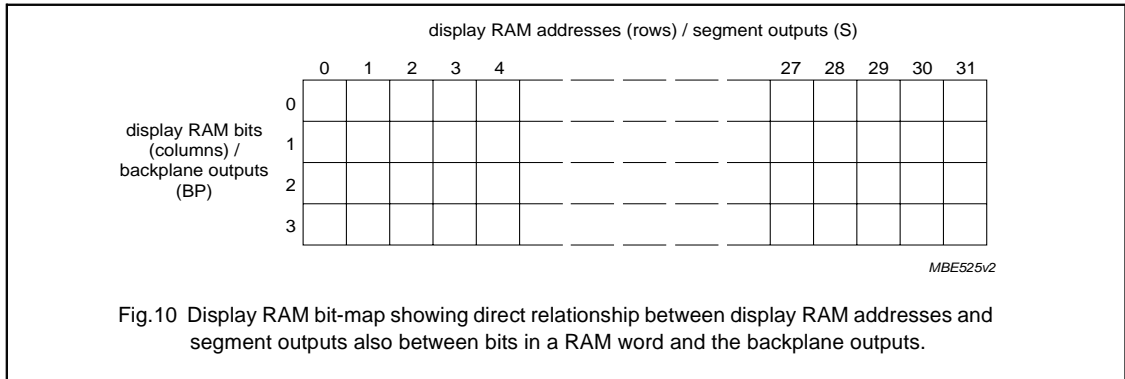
display RAM addresses (rows) / segment outputs (S)

0 1 2 3 4 27 28 29 30 31

display RAM bits (columns) / backplane outputs (BP)

0
1
2
3

MBE525v2

Fig.10 Display RAM bit-map showing direct relationship between display RAM addresses and segment outputs also between bits in a RAM word and the backplane outputs.